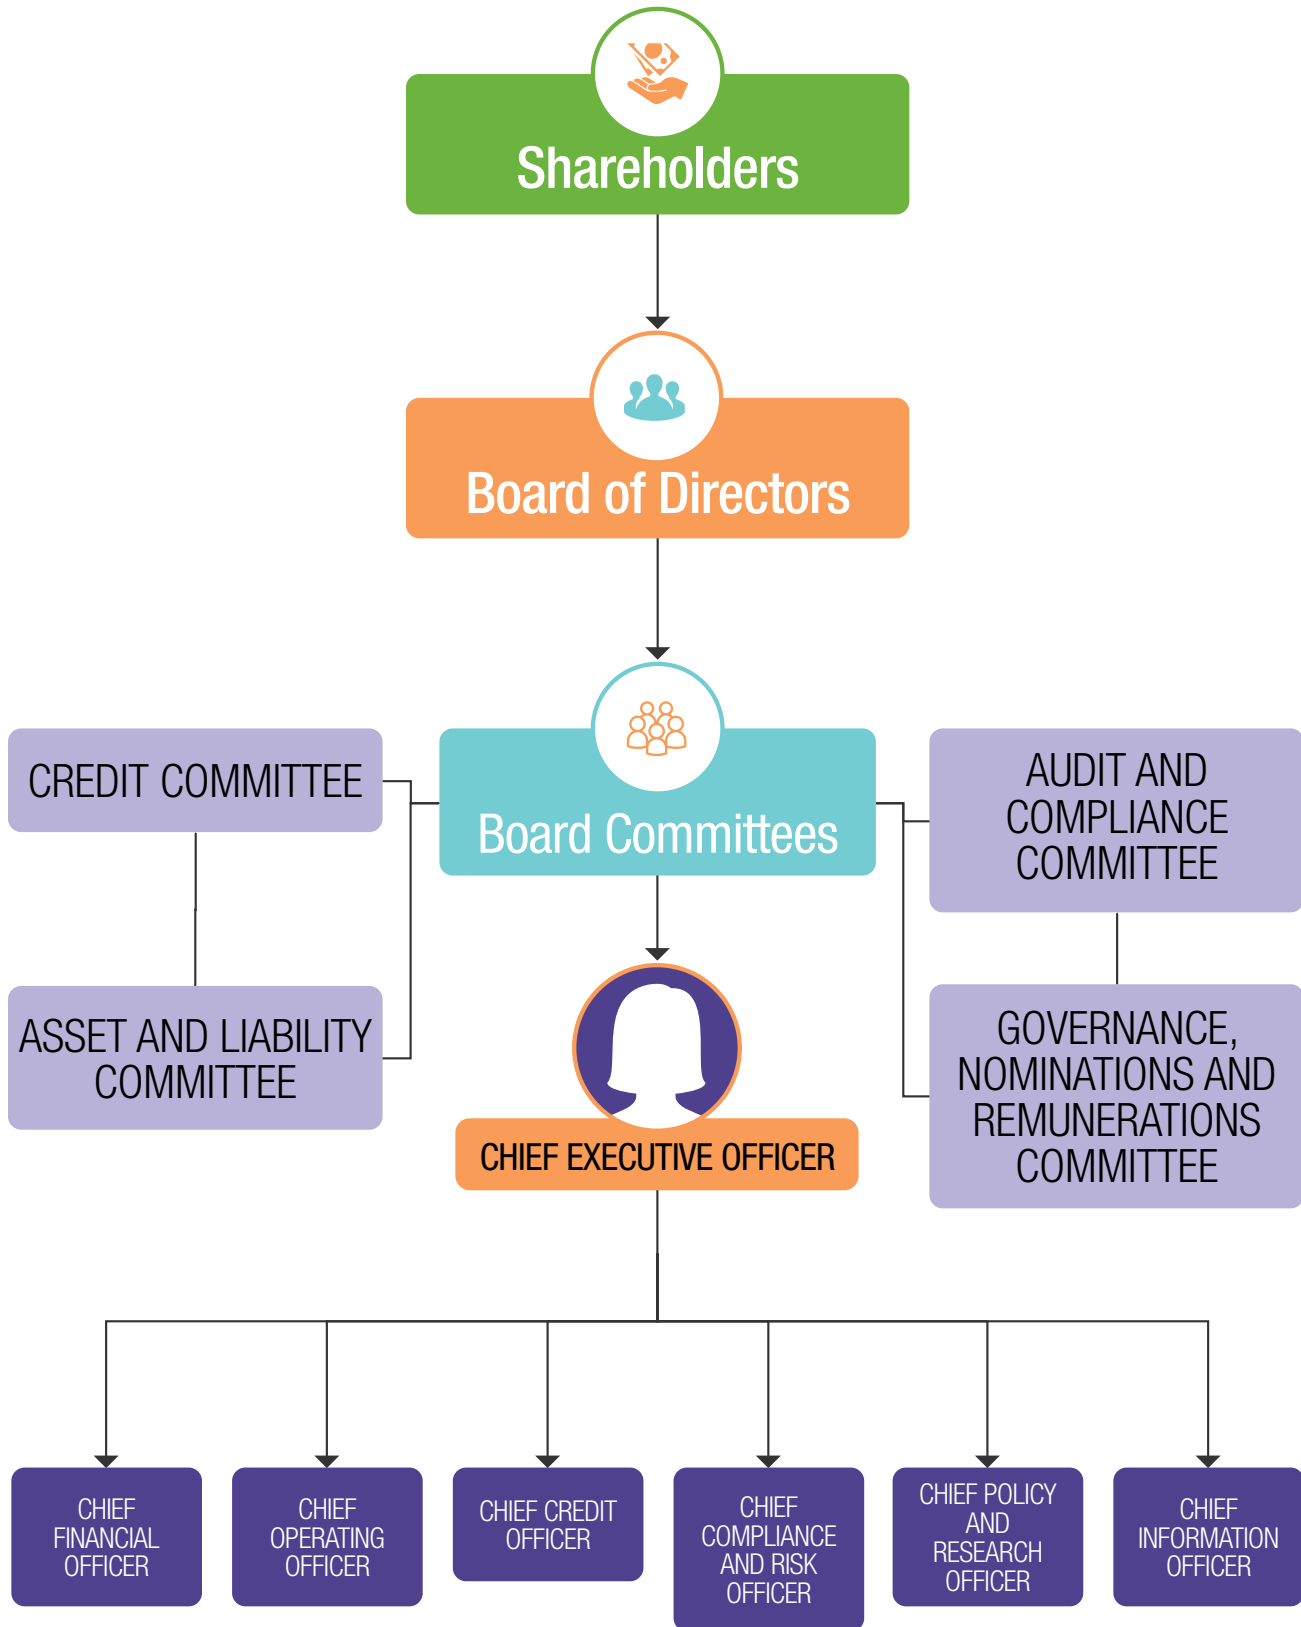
Shareholders

Board of Directors

CREDIT COMMITTEE

Board Committees

AUDIT AND COMPLIANCE COMMITTEE

ASSET AND LIABILITY COMMITTEE

GOVERNANCE, NOMINATIONS AND REMUNERATIONS COMMITTEE

CHIEF EXECUTIVE OFFICER

CHIEF FINANCIAL OFFICER

CHIEF OPERATING OFFICER

CHIEF CREDIT OFFICER

CHIEF COMPLIANCE AND RISK OFFICER

CHIEF POLICY AND RESEARCH OFFICER

CHIEF INFORMATION OFFICER